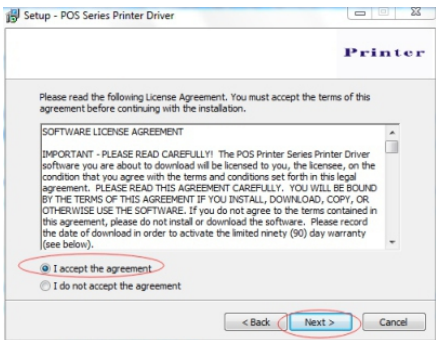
Setup - POS Series Printer Driver

Printer

Please read the following License Agreement. You must accept the terms of this agreement before continuing with the installation.

SOFTWARE LICENSE AGREEMENT

IMPORTANT - PLEASE READ CAREFULLY! The POS Printer Series Printer Driver software you are about to download will be licensed to you, the licensee, on the condition that you agree with the terms and conditions set forth in this legal agreement. PLEASE READ THIS AGREEMENT CAREFULLY. YOU WILL BE BOUND BY THE TERMS OF THIS AGREEMENT IF YOU INSTALL, DOWNLOAD, COPY, OR OTHERWISE USE THE SOFTWARE. If you do not agree to the terms contained in this agreement, please do not install or download the software. Please record the date of download in order to activate the limited ninety (90) day warranty (see below).

I accept the agreement

I do not accept the agreement

< Back

Next >

Cancel